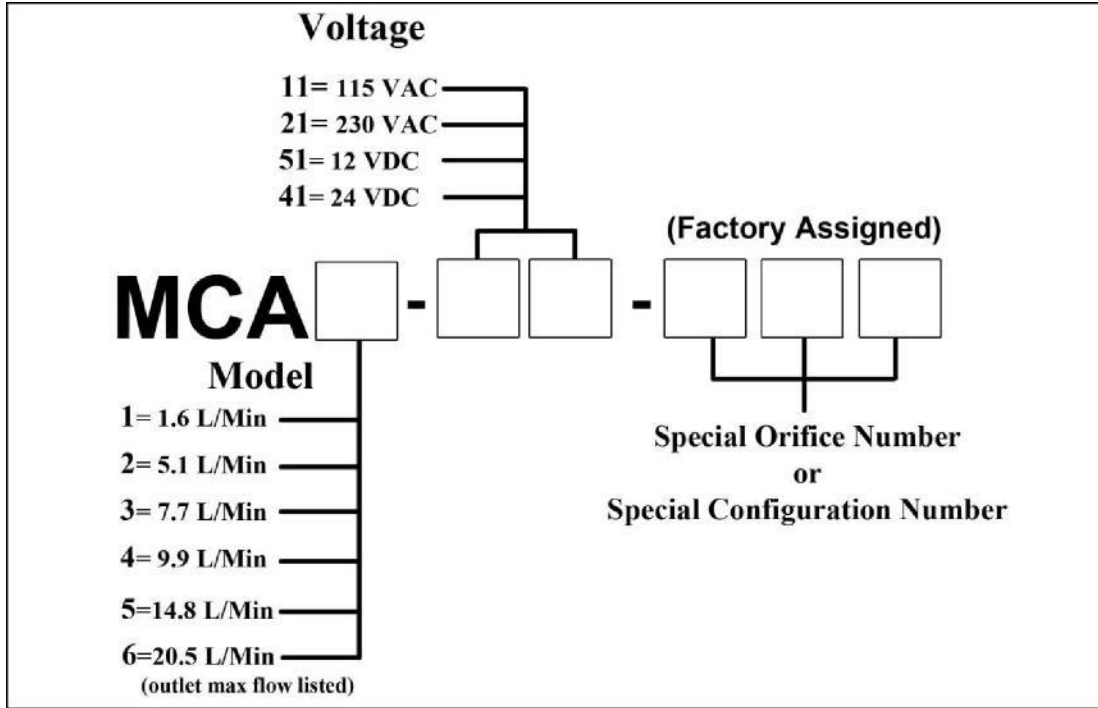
Voltage

11= 115 VAC
21= 230 VAC
51= 12 VDC
41= 24 VDC

(Factory Assigned)

MCA - -

Model

1= 1.6 L/Min
2= 5.1 L/Min
3= 7.7 L/Min
4= 9.9 L/Min
5=14.8 L/Min
6=20.5 L/Min
(outlet max flow listed)

Special Orifice Number
or
Special Configuration Number